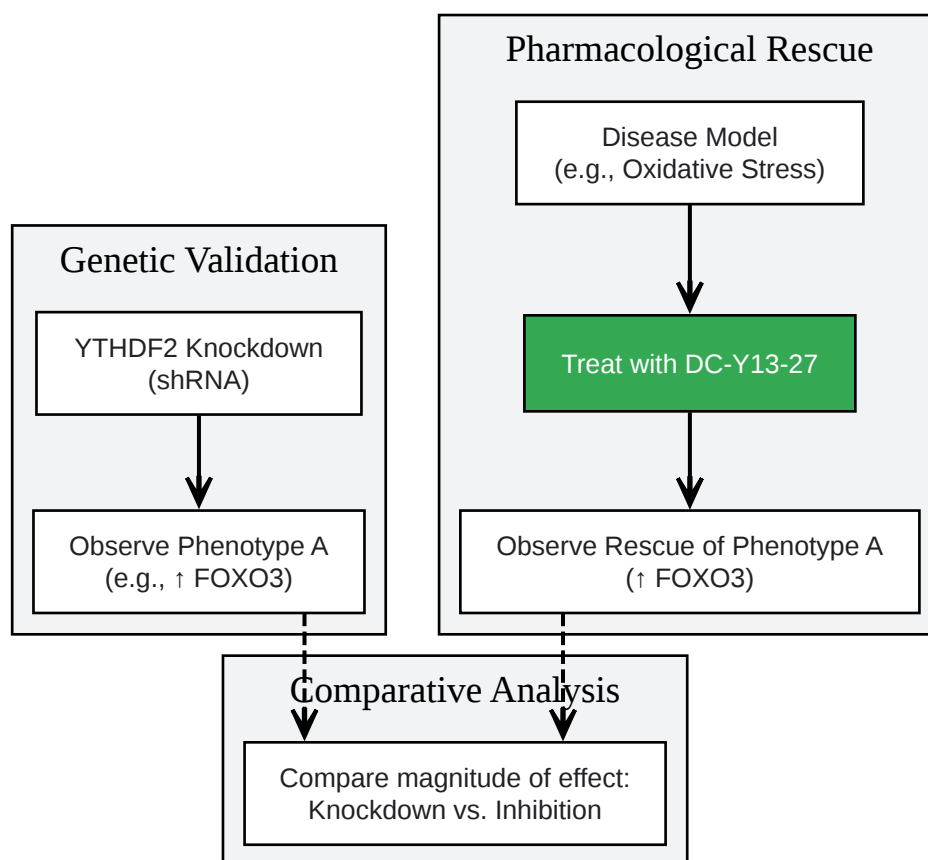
Pharmacological Rescue

Disease Model
(e.g., Oxidative Stress)

Treat with DC-Y13-27

Observe Rescue of Phenotype A
(↑ FOXO3)

Genetic Validation

YTHDF2 Knockdown
(shRNA)

Observe Phenotype A
(e.g., ↑ FOXO3)

Comparative Analysis

Compare magnitude of effect:
Knockdown vs. Inhibition